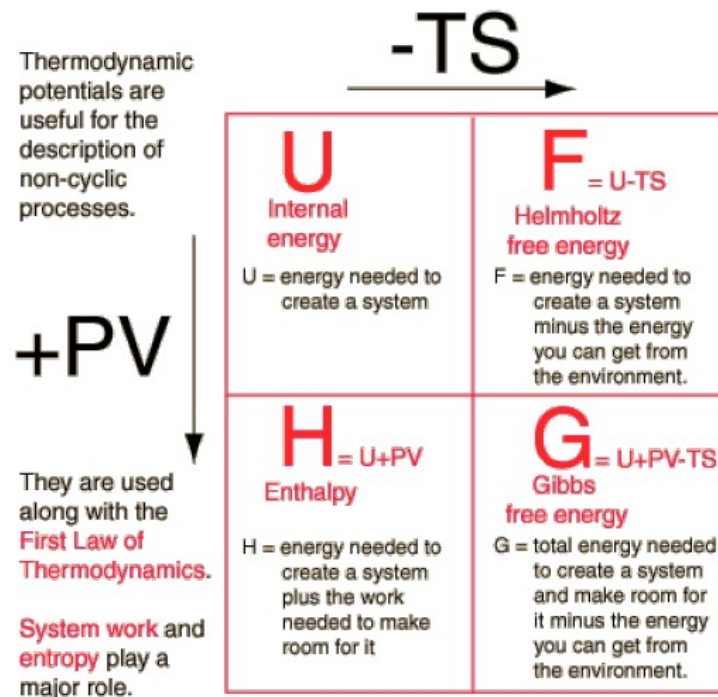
-TS

Thermodynamic potentials are useful for the description of non-cyclic processes.

+PV

They are used along with the First Law of Thermodynamics.

System work and entropy play a major role.

| U<br>Internal energy<br>U = energy needed to create a system | F = U-TS<br>Helmholtz free energy<br>F = energy needed to create a system minus the energy you can get from the environment. |
|---|---|
| H = U+PV<br>Enthalpy<br>H = energy needed to create a system plus the work needed to make room for it | G = U+PV-TS<br>Gibbs free energy<br>G = total energy needed to create a system and make room for it minus the energy you can get from the environment. |